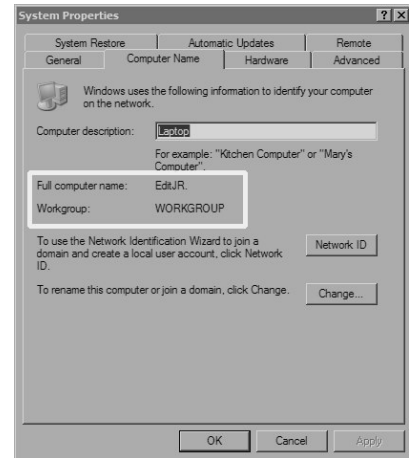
System Properties

?
X

System Restore
Automatic Updates
Remote
General
Computer Name
Hardware
Advanced

Windows uses the following information to identify your computer on the network.

Computer description: Laptop

For example: "Kitchen Computer" or "Mary's Computer".

Full computer name: EditJR.

Workgroup: WORKGROUP

To use the Network Identification Wizard to join a domain and create a local user account, click Network ID.

Network ID

To rename this computer or join a domain, click Change.

Change...

OK
Cancel
Apply